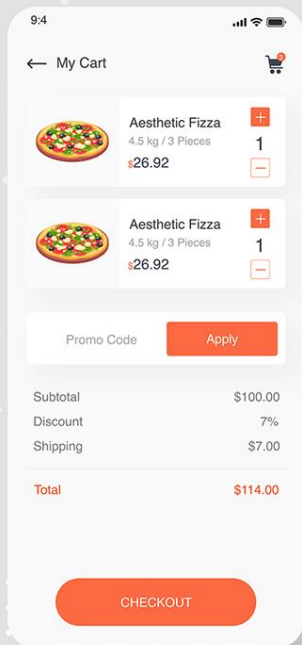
9:4

My Cart

3

Aesthetic Fizza
4.5 kg / 3 Pieces
$26.92

+
1
−

Aesthetic Fizza
4.5 kg / 3 Pieces
$26.92

+
1
−

Promo Code
Apply

Subtotal $100.00
Discount 7%
Shipping $7.00

Total $114.00

CHECKOUT